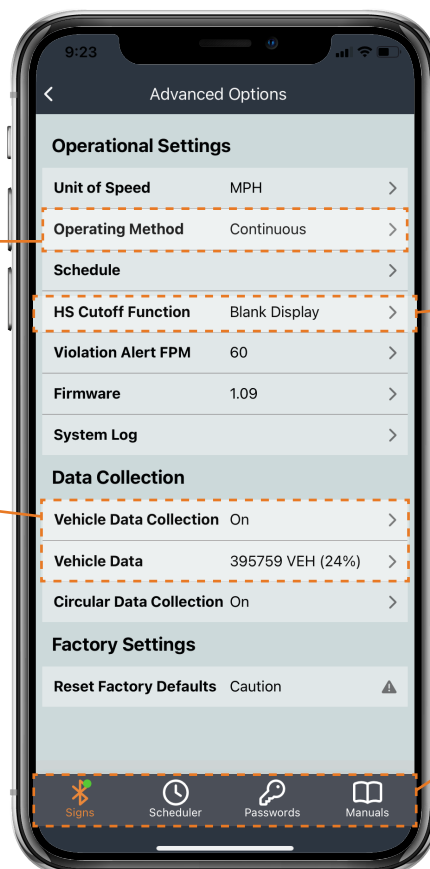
9:23

<

Advanced Options

Operational Settings

Unit of Speed MPH >

Operating Method Continuous >

Schedule >

HS Cutoff Function Blank Display >

Violation Alert FPM 60 >

Firmware 1.09 >

System Log >

Data Collection

Vehicle Data Collection On >

Vehicle Data 395759 VEH (24%) >

Circular Data Collection On >

Factory Settings

Reset Factory Defaults Caution

Signs Scheduler Passwords Manuals